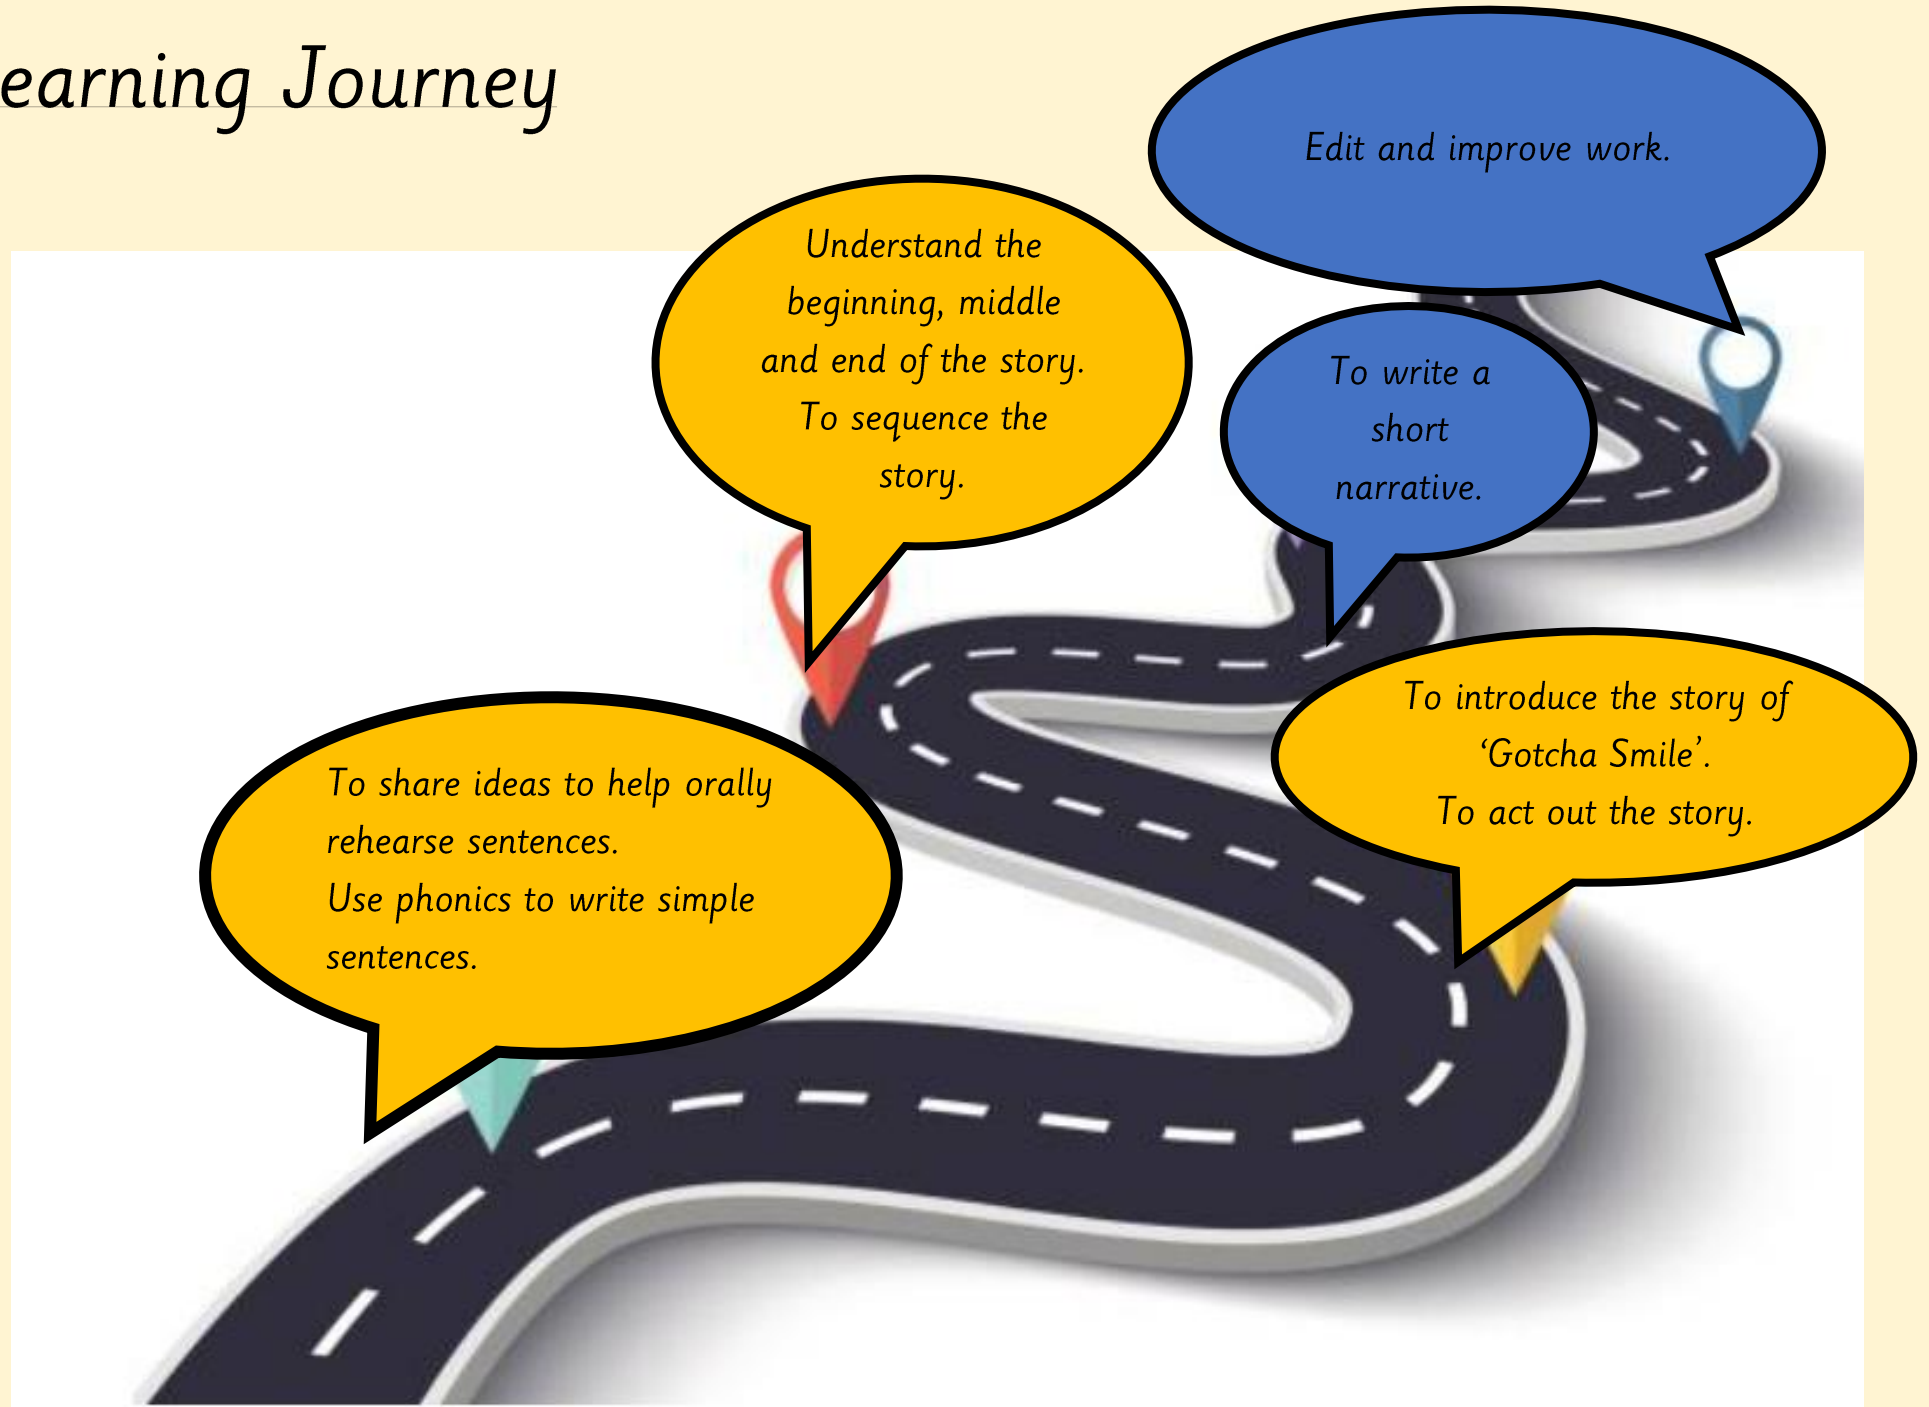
earning Journey

Edit and improve work.

Understand the beginning, middle and end of the story. To sequence the story.

To write a short narrative.

To introduce the story of 'Gotcha Smile'.
To act out the story.

To share ideas to help orally rehearse sentences.
Use phonics to write simple sentences.